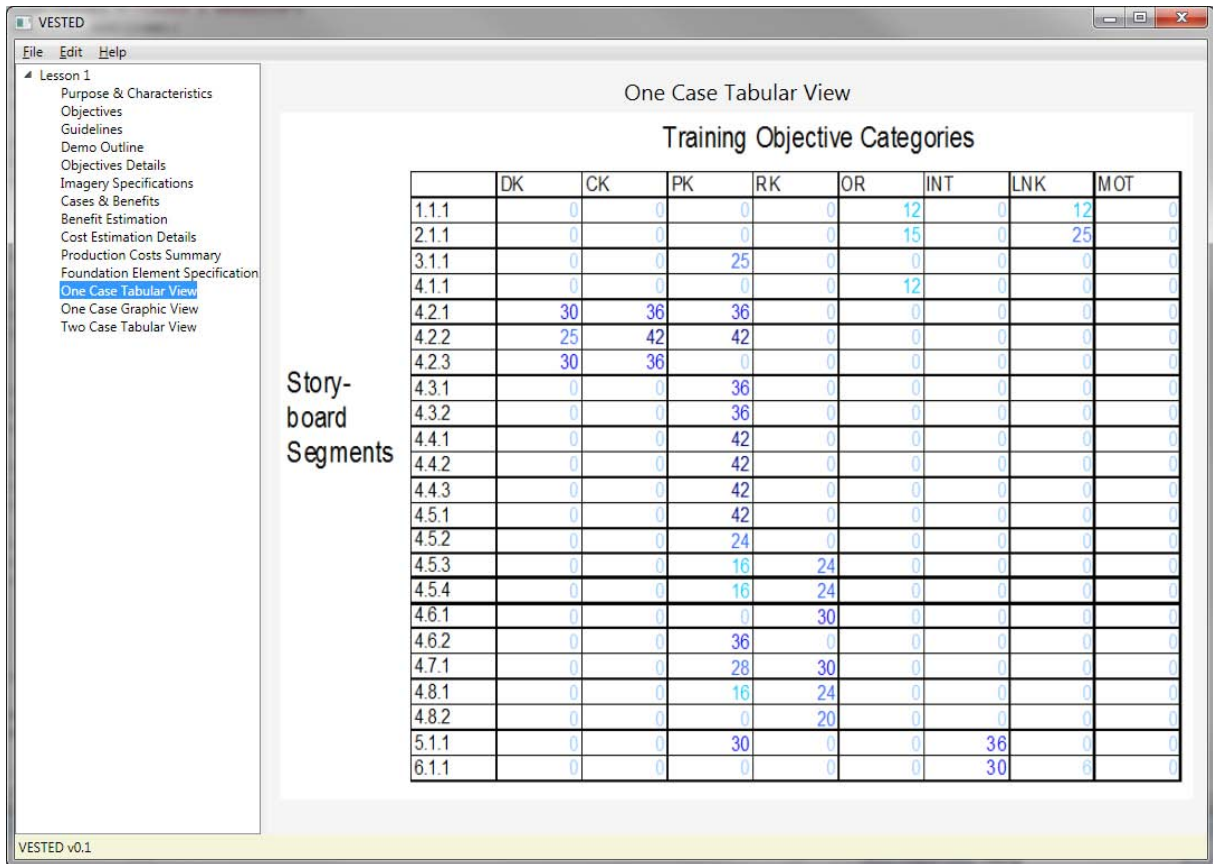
VESTED

File Edit Help

Lesson 1
Purpose & Characteristics
Objectives
Guidelines
Demo Outline
Objectives Details
Imagery Specifications
Cases & Benefits
Benefit Estimation
Cost Estimation Details
Production Costs Summary
Foundation Element Specification
One Case Tabular View
One Case Graphic View
Two Case Tabular View

One Case Tabular View

Training Objective Categories

Story-board Segments

| | DK | CK | PK | RK | OR | INT | LNK | MOT |
|---|---|---|---|---|---|---|---|---|
| 1.1.1 | 0 | 0 | 0 | 0 | 12 | 0 | 12 | 0 |
| 2.1.1 | 0 | 0 | 0 | 0 | 15 | 0 | 25 | 0 |
| 3.1.1 | 0 | 0 | 25 | 0 | 0 | 0 | 0 | 0 |
| 4.1.1 | 0 | 0 | 0 | 0 | 12 | 0 | 0 | 0 |
| 4.2.1 | 30 | 36 | 36 | 0 | 0 | 0 | 0 | 0 |
| 4.2.2 | 25 | 42 | 42 | 0 | 0 | 0 | 0 | 0 |
| 4.2.3 | 30 | 36 | 0 | 0 | 0 | 0 | 0 | 0 |
| 4.3.1 | 0 | 0 | 36 | 0 | 0 | 0 | 0 | 0 |
| 4.3.2 | 0 | 0 | 36 | 0 | 0 | 0 | 0 | 0 |
| 4.4.1 | 0 | 0 | 42 | 0 | 0 | 0 | 0 | 0 |
| 4.4.2 | 0 | 0 | 42 | 0 | 0 | 0 | 0 | 0 |
| 4.4.3 | 0 | 0 | 42 | 0 | 0 | 0 | 0 | 0 |
| 4.5.1 | 0 | 0 | 42 | 0 | 0 | 0 | 0 | 0 |
| 4.5.2 | 0 | 0 | 24 | 0 | 0 | 0 | 0 | 0 |
| 4.5.3 | 0 | 0 | 16 | 24 | 0 | 0 | 0 | 0 |
| 4.5.4 | 0 | 0 | 16 | 24 | 0 | 0 | 0 | 0 |
| 4.6.1 | 0 | 0 | 0 | 30 | 0 | 0 | 0 | 0 |
| 4.6.2 | 0 | 0 | 36 | 0 | 0 | 0 | 0 | 0 |
| 4.7.1 | 0 | 0 | 28 | 30 | 0 | 0 | 0 | 0 |
| 4.8.1 | 0 | 0 | 16 | 24 | 0 | 0 | 0 | 0 |
| 4.8.2 | 0 | 0 | 0 | 20 | 0 | 0 | 0 | 0 |
| 5.1.1 | 0 | 0 | 30 | 0 | 0 | 36 | 0 | 0 |
| 6.1.1 | 0 | 0 | 0 | 0 | 0 | 30 | 6 | 0 |

VESTED v0.1